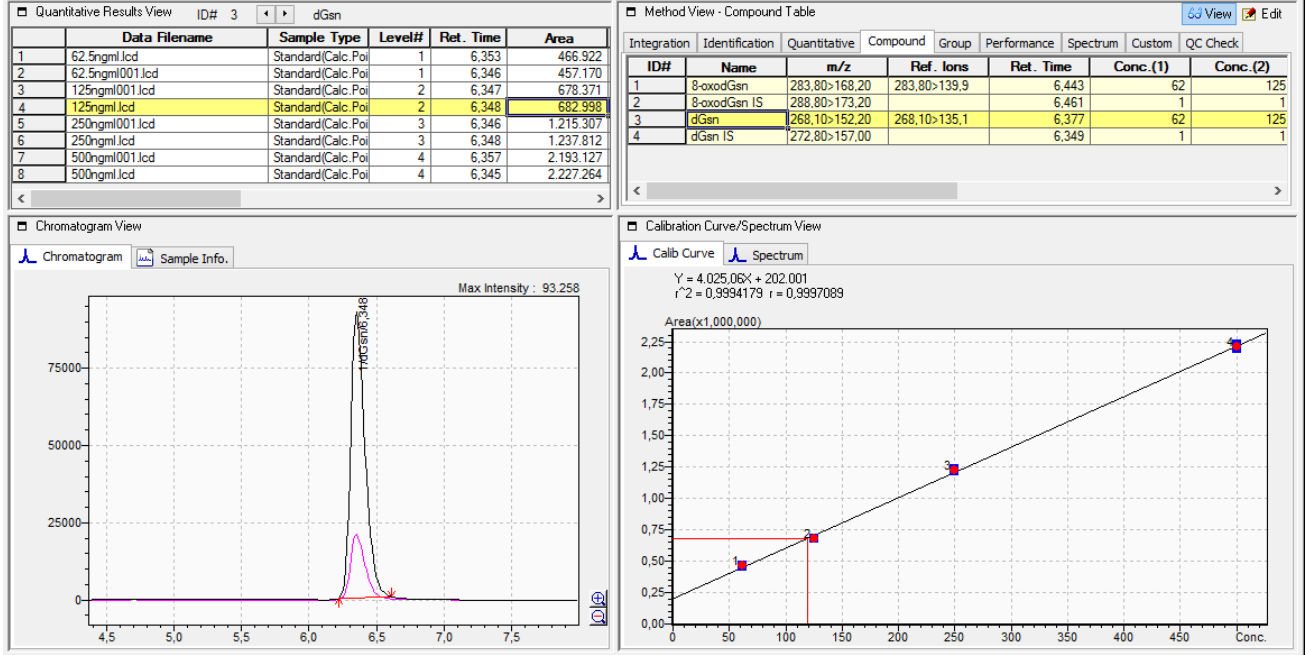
Quantitative Results View ID# 3 dGsn

| | Data Filename | Sample Type | Level# | Ret. Time | Area |
|---|---|---|---|---|---|
| 1 | 62.5ngml.lcd | Standard(Calc.Poi | 1 | 6,353 | 466.922 |
| 2 | 62.5ngml001.lcd | Standard(Calc.Poi | 1 | 6,346 | 457.170 |
| 3 | 125ngml001.lcd | Standard(Calc.Poi | 2 | 6,347 | 678.371 |
| 4 | 125ngml.lcd | Standard(Calc.Poi | 2 | 6,348 | 682.998 |
| 5 | 250ngml001.lcd | Standard(Calc.Poi | 3 | 6,346 | 1.215.307 |
| 6 | 250ngml.lcd | Standard(Calc.Poi | 3 | 6,348 | 1.237.812 |
| 7 | 500ngml001.lcd | Standard(Calc.Poi | 4 | 6,357 | 2.193.127 |
| 8 | 500ngml.lcd | Standard(Calc.Poi | 4 | 6,345 | 2.227.264 |

Method View - Compound Table View Edit

Integration Identification Quantitative Compound Group Performance Spectrum Custom QC Check

| ID# | Name | m/z | Ref. Ions | Ret. Time | Conc.(1) | Conc.(2) |
|---|---|---|---|---|---|---|
| 1 | 8-oxodGsn | 283,80>168,20 | 283,80>139,9 | 6,443 | 62 | 125 |
| 2 | 8-oxodGsn IS | 288,80>173,20 | | 6,461 | 1 | 1 |
| 3 | dGsn | 268,10>152,20 | 268,10>135,1 | 6,377 | 62 | 125 |
| 4 | dGsn IS | 272,80>157,00 | | 6,349 | 1 | 1 |

Chromatogram View

Chromatogram Sample Info.

Max Intensity : 93.258

1:dGsn/6,348

75000
50000
25000
0
4,5 5,0 5,5 6,0 6,5 7,0 7,5

Calibration Curve/Spectrum View

Calib Curve Spectrum

Y = 4.025,06X + 202.001
r^2 = 0,9994179 r = 0,9997089

Area(x1,000,000)

2,25 2,00 1,75 1,50 1,25 1,00 0,75 0,50 0,25 0,00

1 2 3 4

0 50 100 150 200 250 300 350 400 450 Conc.